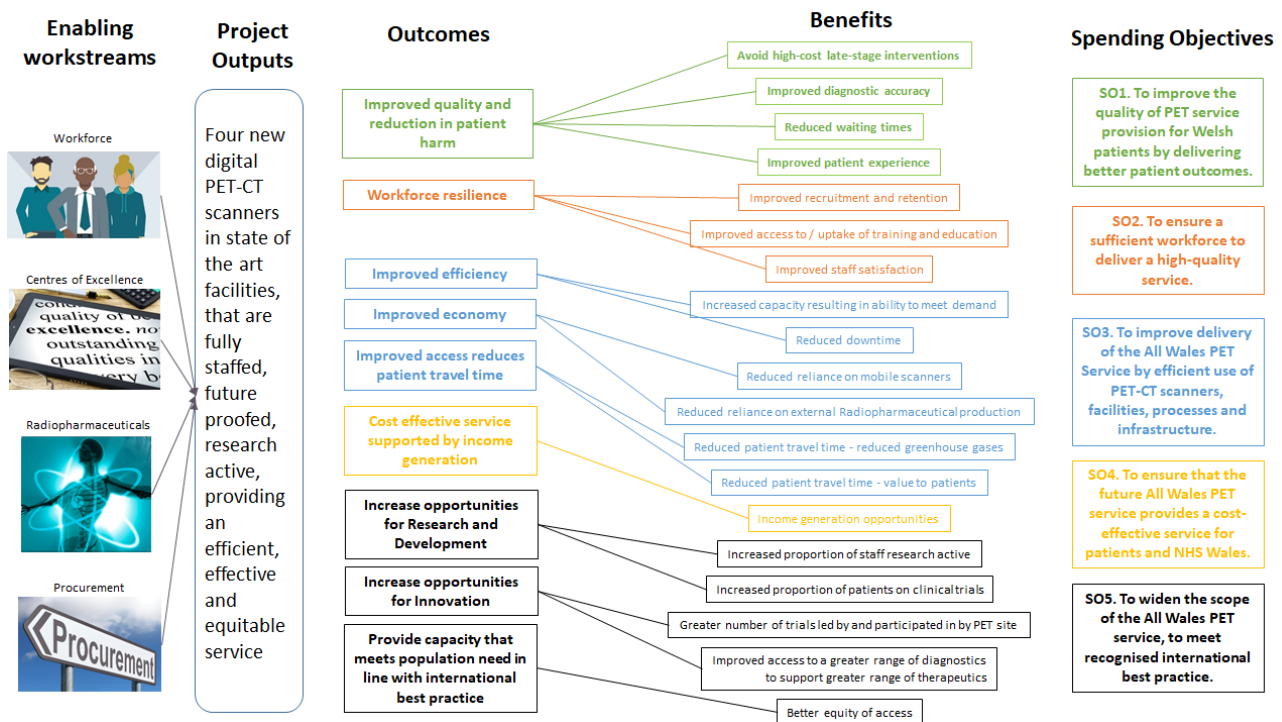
Enabling workstreams

Workforce

Centres of Excellence

quality of excellence. outstanding qualities in

Radiopharmaceuticals

Procurement

Procurement

Project Outputs

Four new digital PET-CT scanners in state of the art facilities, that are fully staffed, future proofed, research active, providing an efficient, effective and equitable service

Outcomes

Improved quality and reduction in patient harm

Workforce resilience

Improved efficiency

Improved economy

Improved access reduces patient travel time

Cost effective service supported by income generation

Increase opportunities for Research and Development

Increase opportunities for Innovation

Provide capacity that meets population need in line with international best practice

Benefits

Avoid high-cost late-stage interventions

Improved diagnostic accuracy

Reduced waiting times

Improved patient experience

Improved recruitment and retention

Improved access to / uptake of training and education

Improved staff satisfaction

Increased capacity resulting in ability to meet demand

Reduced downtime

Reduced reliance on mobile scanners

Reduced reliance on external Radiopharmaceutical production

Reduced patient travel time - reduced greenhouse gases

Reduced patient travel time - value to patients

Income generation opportunities

Increased proportion of staff research active

Increased proportion of patients on clinical trials

Greater number of trials led by and participated in by PET site

Improved access to a greater range of diagnostics to support greater range of therapeutics

Better equity of access

Spending Objectives

SO1. To improve the quality of PET service provision for Welsh patients by delivering better patient outcomes.

SO2. To ensure a sufficient workforce to deliver a high-quality service.

SO3. To improve delivery of the All Wales PET Service by efficient use of PET-CT scanners, facilities, processes and infrastructure.

SO4. To ensure that the future All Wales PET service provides a cost-effective service for patients and NHS Wales.

SO5. To widen the scope of the All Wales PET service, to meet recognised international best practice.